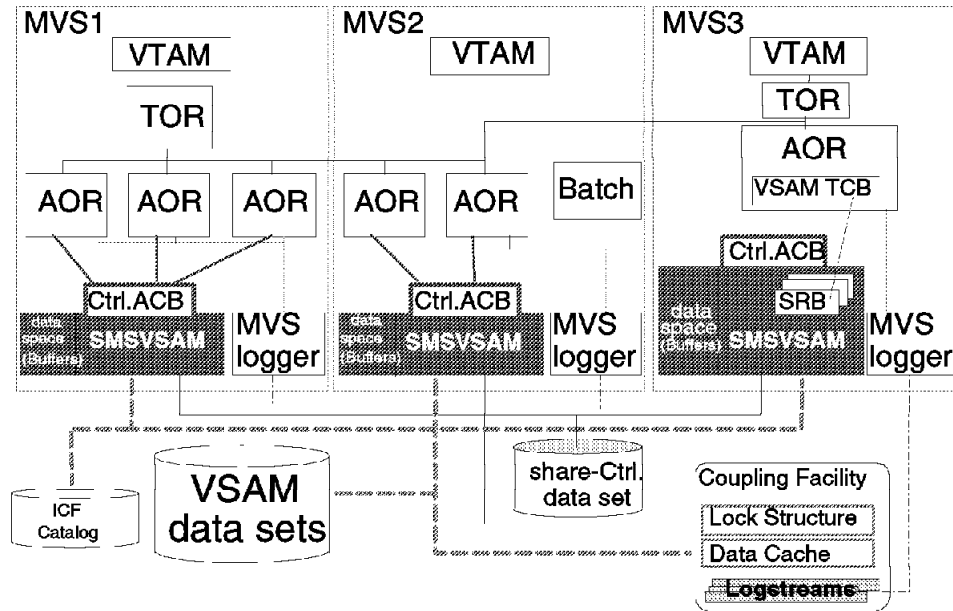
MVS1
VTAM
TOR
AOR
AOR
AOR
Ctrl.ACB
data space (Buffers)
SMSVSAM
MVS logger

MVS2
VTAM
AOR
AOR
Batch
Ctrl.ACB
data space (Buffers)
SMSVSAM
MVS logger

MVS3
VTAM
TOR
AOR
VSAM TCB
Ctrl.ACB
SRB
data space (Buffers)
SMSVSAM
MVS logger

ICF Catalog
VSAM data sets
share-Ctrl. data set
Coupling Facility
Lock Structure
Data Cache
Logstreams